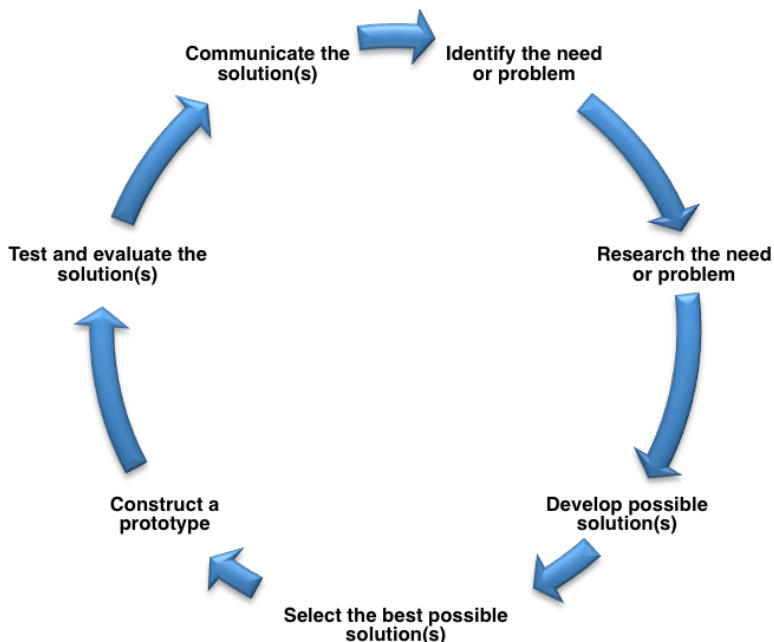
Communicate the solution(s)

Identify the need or problem

Research the need or problem

Develop possible solution(s)

Select the best possible solution(s)

Construct a prototype

Test and evaluate the solution(s)